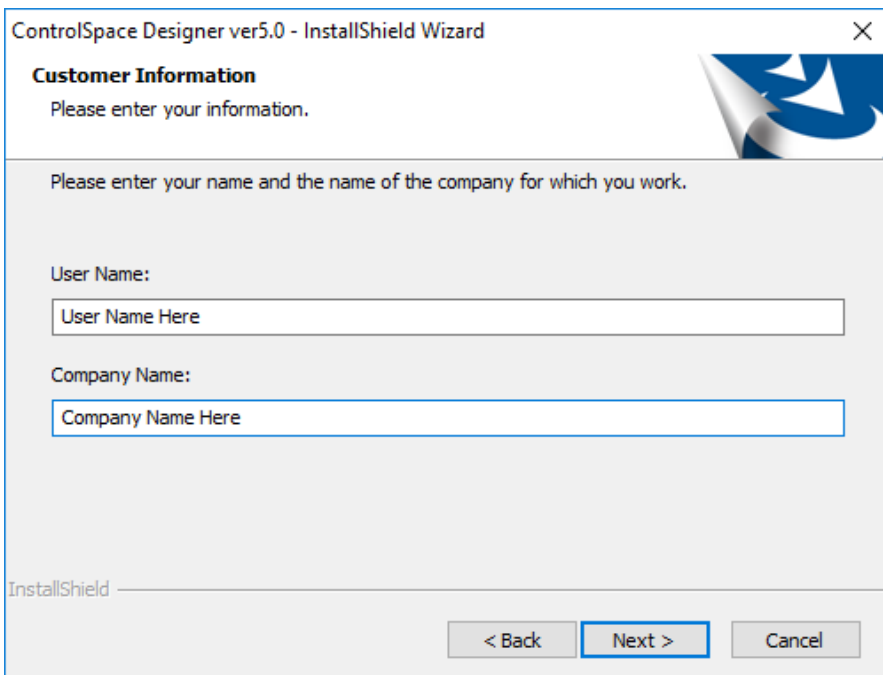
ControlSpace Designer ver5.0 - InstallShield Wizard

×

Customer Information

Please enter your information.

Please enter your name and the name of the company for which you work.

User Name:

User Name Here

Company Name:

Company Name Here

InstallShield

< Back

Next >

Cancel